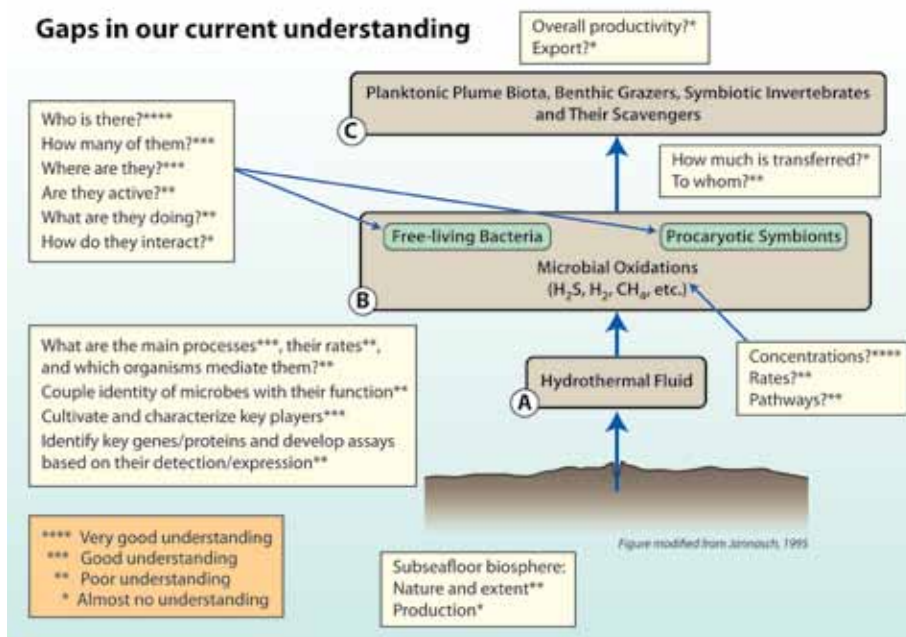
Gaps in our current understanding

Overall productivity?*
Export?*

Planktonic Plume Biota, Benthic Grazers, Symbiotic Invertebrates and Their Scavengers

C

Who is there?****
How many of them?***
Where are they?***
Are they active?**
What are they doing?**
How do they interact?*

How much is transferred?*
To whom?**

Free-living Bacteria

Procaryotic Symbionts

Microbial Oxidations
($H_2S$, $H_2$, $CH_4$, etc.)

B

What are the main processes***, their rates**, and which organisms mediate them?**
Couple identity of microbes with their function**
Cultivate and characterize key players***
Identify key genes/proteins and develop assays based on their detection/expression**

Hydrothermal Fluid

A

Concentrations?****
Rates?**
Pathways?**

**** Very good understanding
*** Good understanding
** Poor understanding
* Almost no understanding

Figure modified from Jannasch, 1995

Subseafloor biosphere:
Nature and extent**
Production*